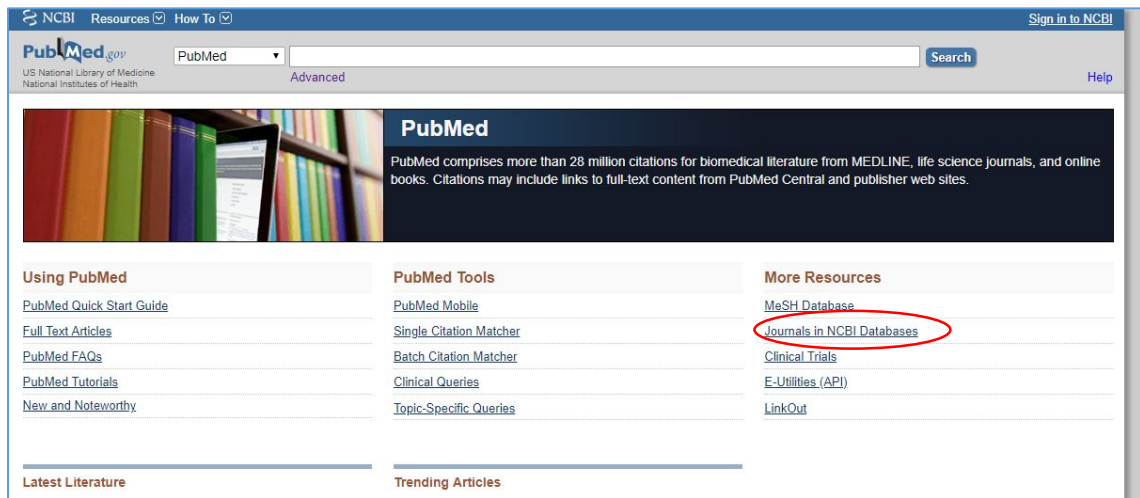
NCBI Resources How To

Sign in to NCBI

PubMed.gov
US National Library of Medicine
National Institutes of Health

PubMed

Search

Advanced

Help

PubMed

PubMed comprises more than 28 million citations for biomedical literature from MEDLINE, life science journals, and online books. Citations may include links to full-text content from PubMed Central and publisher web sites.

Using PubMed
PubMed Quick Start Guide
Full Text Articles
PubMed FAQs
PubMed Tutorials
New and Noteworthy

PubMed Tools
PubMed Mobile
Single Citation Matcher
Batch Citation Matcher
Clinical Queries
Topic-Specific Queries

More Resources
MeSH Database
Journals in NCBI Databases
Clinical Trials
E-Utilities (API)
LinkOut

Latest Literature

Trending Articles